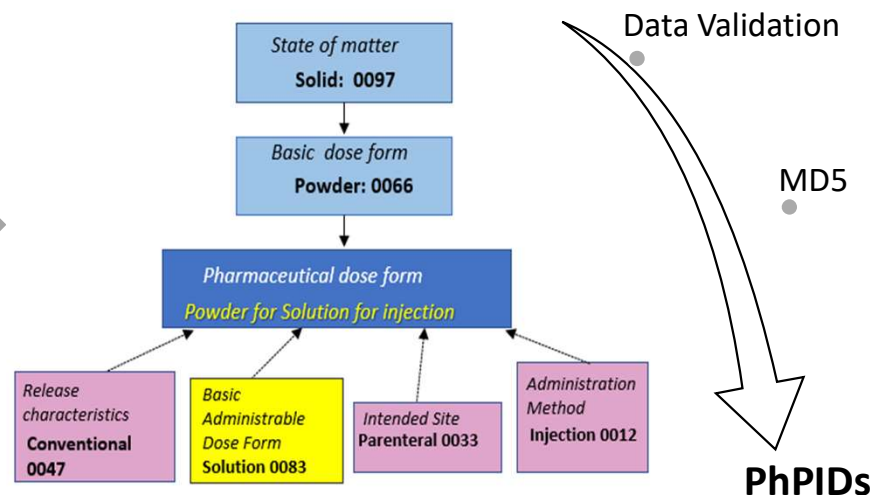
State of matter
Solid: 0097

Basic dose form
Powder: 0066

Pharmaceutical dose form
Powder for Solution for injection

Release characteristics
Conventional 0047

Basic Administrable Dose Form
Solution 0083

Intended Site
Parenteral 0033

Administration Method
Injection 0012

Data Validation

MD5

PhPIDs